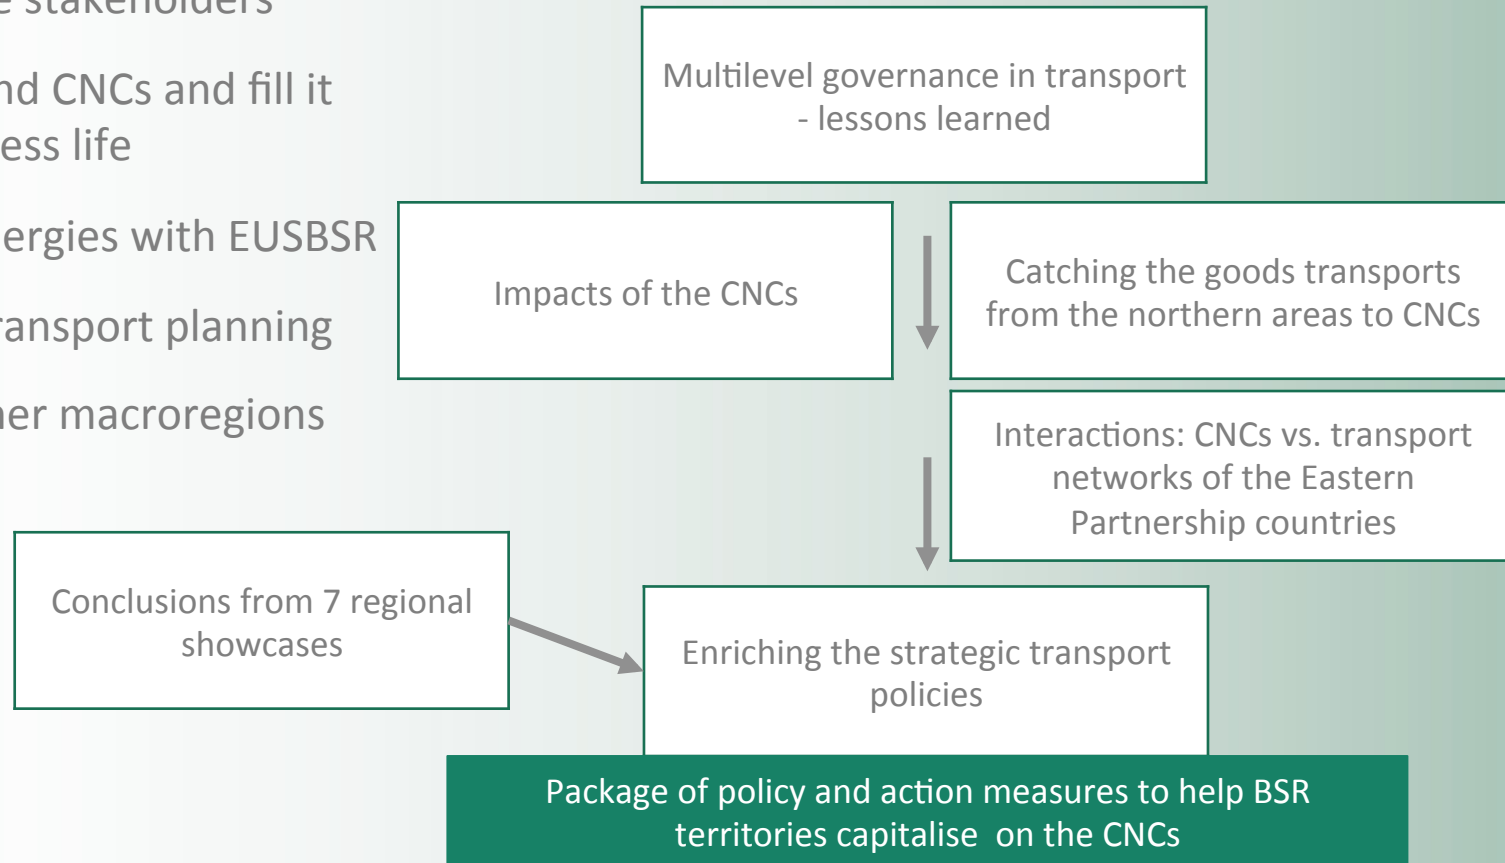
e stakeholders

nd CNCs and fill it ess life

ergies with EUSBSR

ransport planning

er macroregions

Multilevel governance in transport - lessons learned

Impacts of the CNCs

Catching the goods transports from the northern areas to CNCs

Interactions: CNCs vs. transport networks of the Eastern Partnership countries

Conclusions from 7 regional showcases

Enriching the strategic transport policies

Package of policy and action measures to help BSR territories capitalise on the CNCs